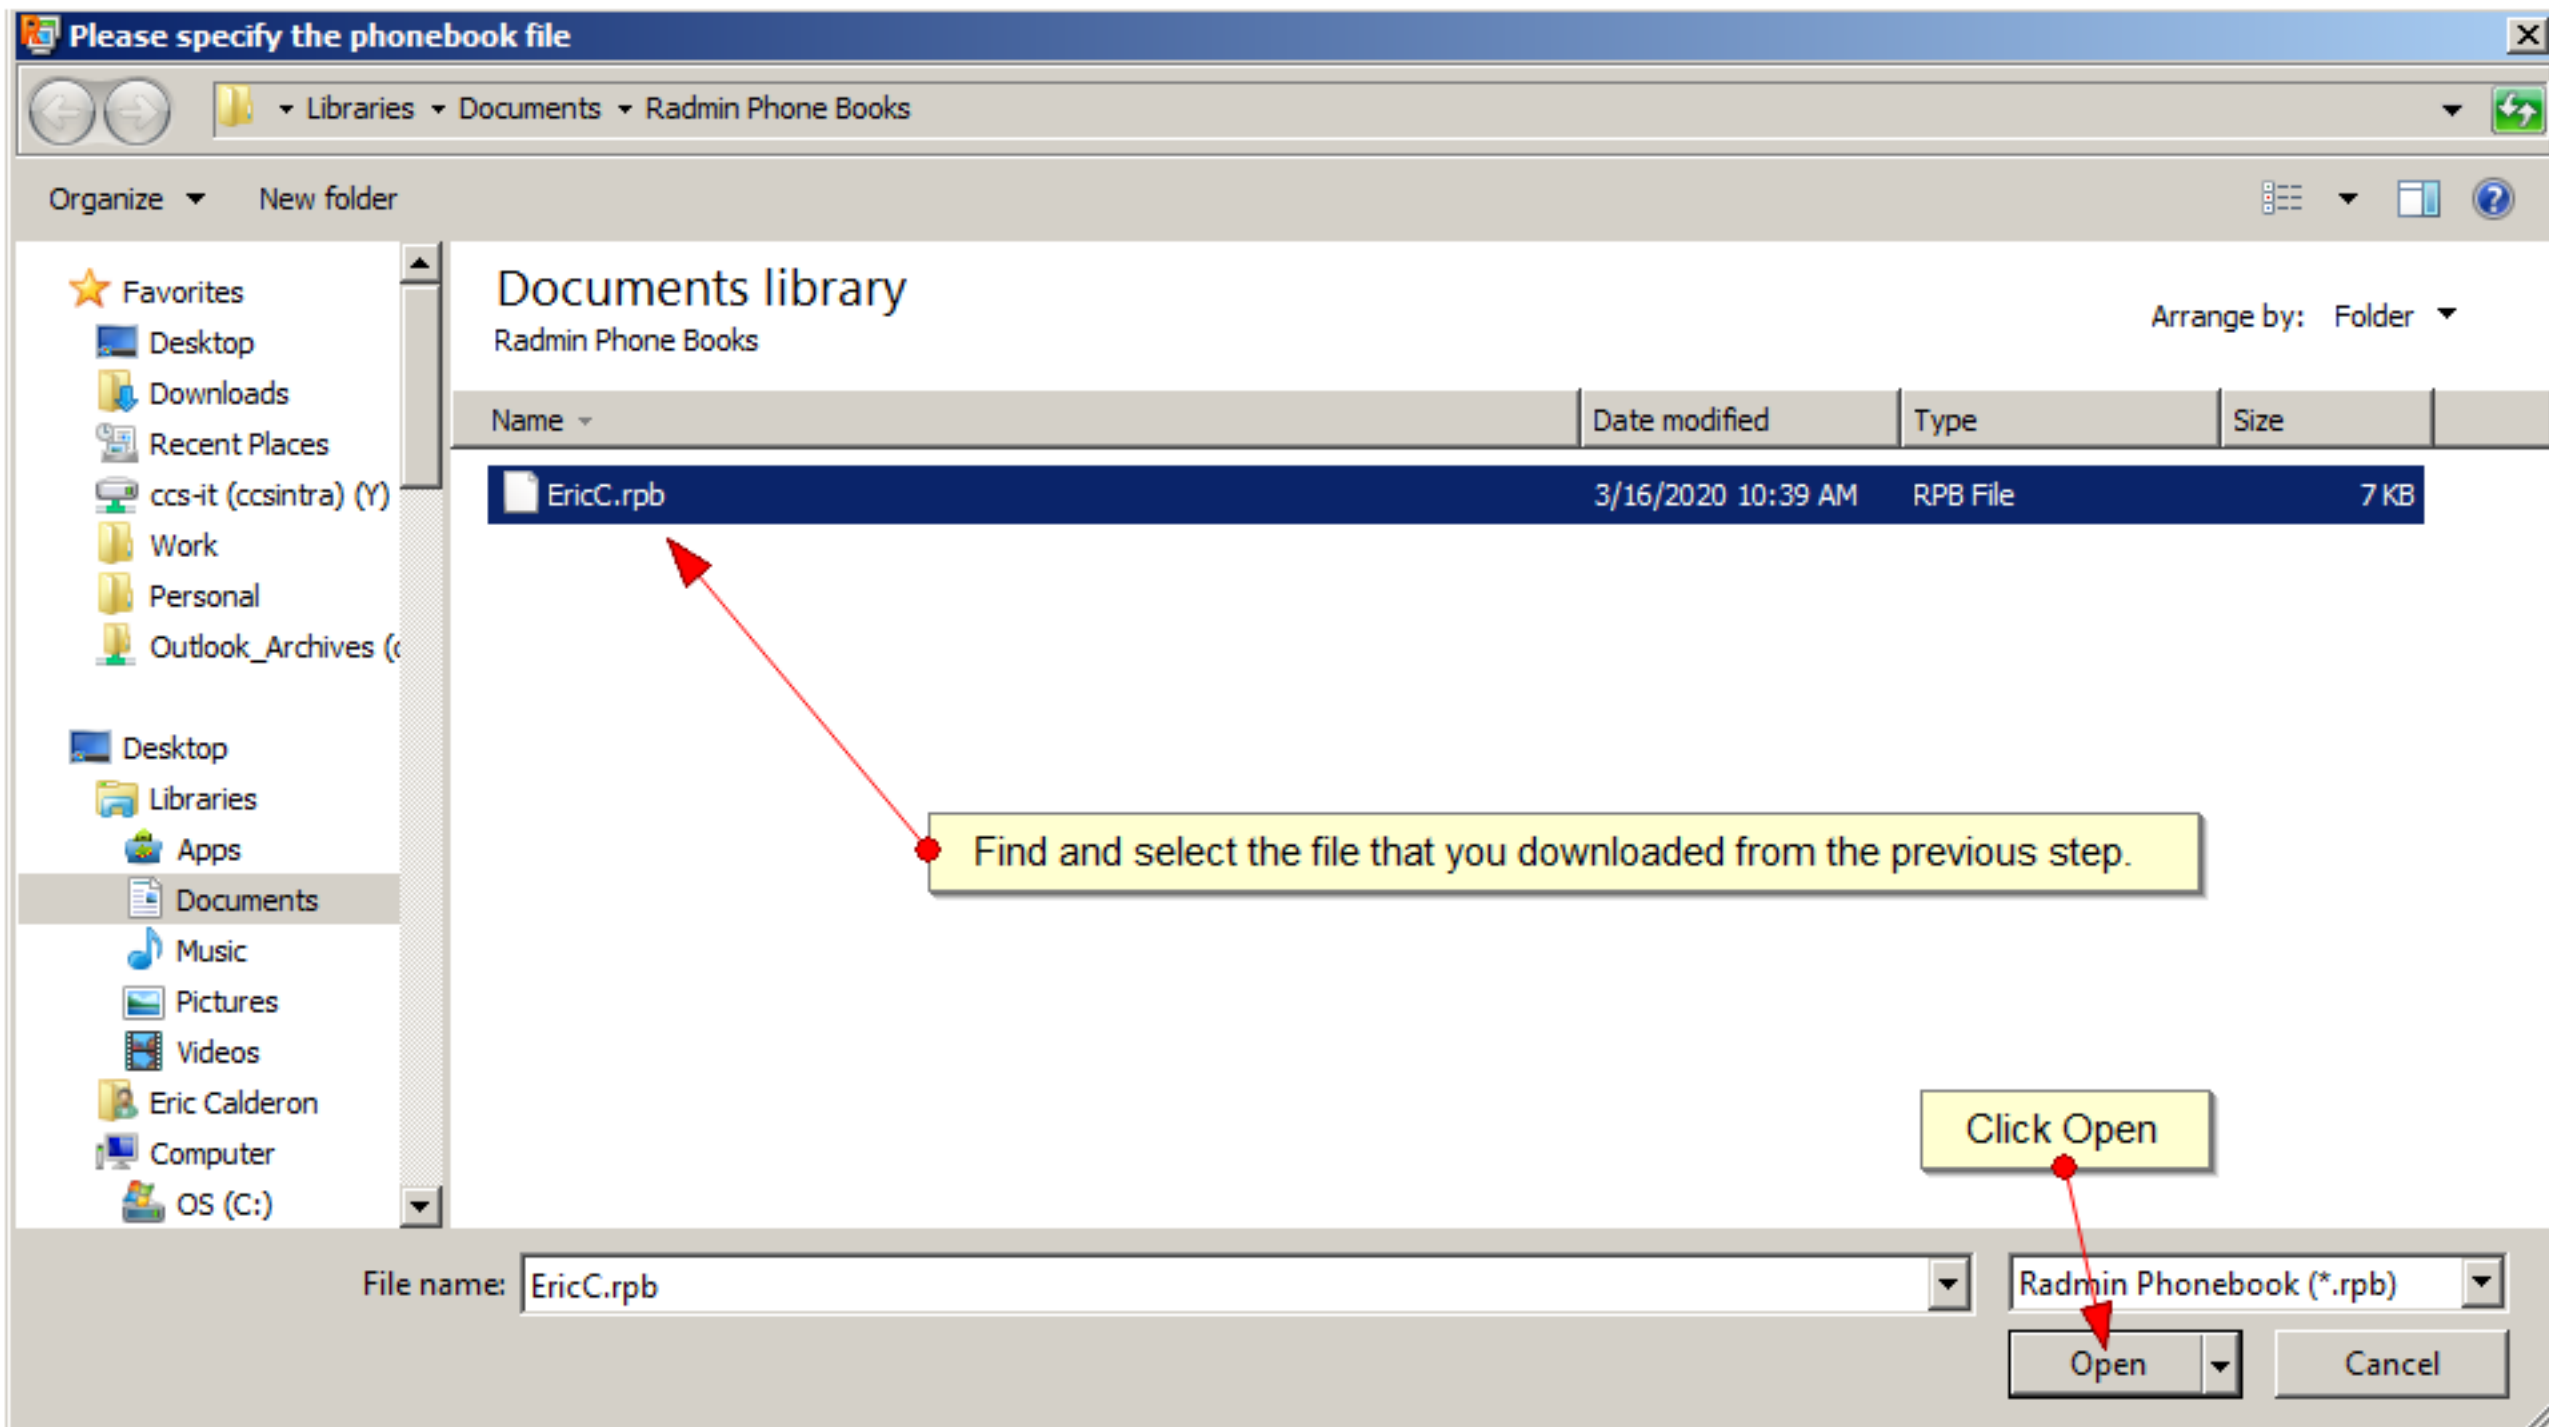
Please specify the phonebook file

Libraries ▸ Documents ▸ Radmin Phone Books

Organize ▾ New folder

Favorites
Desktop
Downloads
Recent Places
ccs-it (ccsintra) (Y)
Work
Personal
Outlook_Archives (

Desktop
Libraries
Apps
Documents
Music
Pictures
Videos
Eric Calderon
Computer
OS (C:)

Documents library
Radmin Phone Books

Arrange by: Folder

| Name | Date modified | Type | Size |
|---|---|---|---|
| EricC.rpb | 3/16/2020 10:39 AM | RPB File | 7 KB |

Find and select the file that you downloaded from the previous step.

Click Open

File name: EricC.rpb

Radmin Phonebook (*.rpb)

Open

Cancel